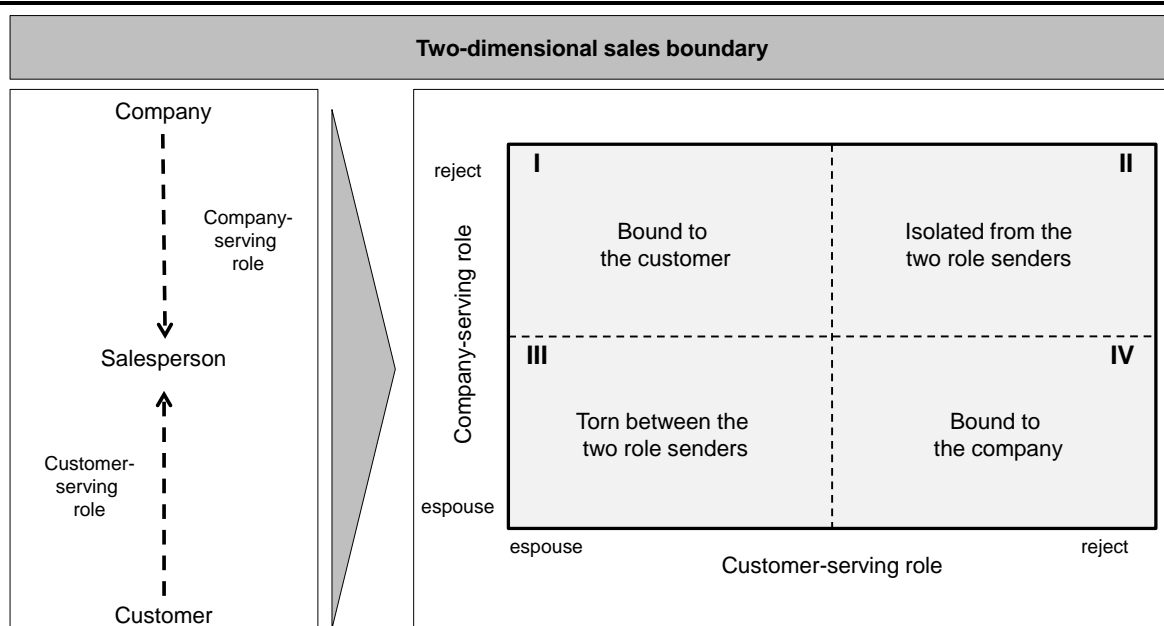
Two-dimensional sales boundary

Company

Company-serving role

Salesperson

Customer-serving role

Customer

Company-serving role

reject

espouse

I

Bound to the customer

II

Isolated from the two role senders

III

Torn between the two role senders

IV

Bound to the company

espouse

reject

Customer-serving role